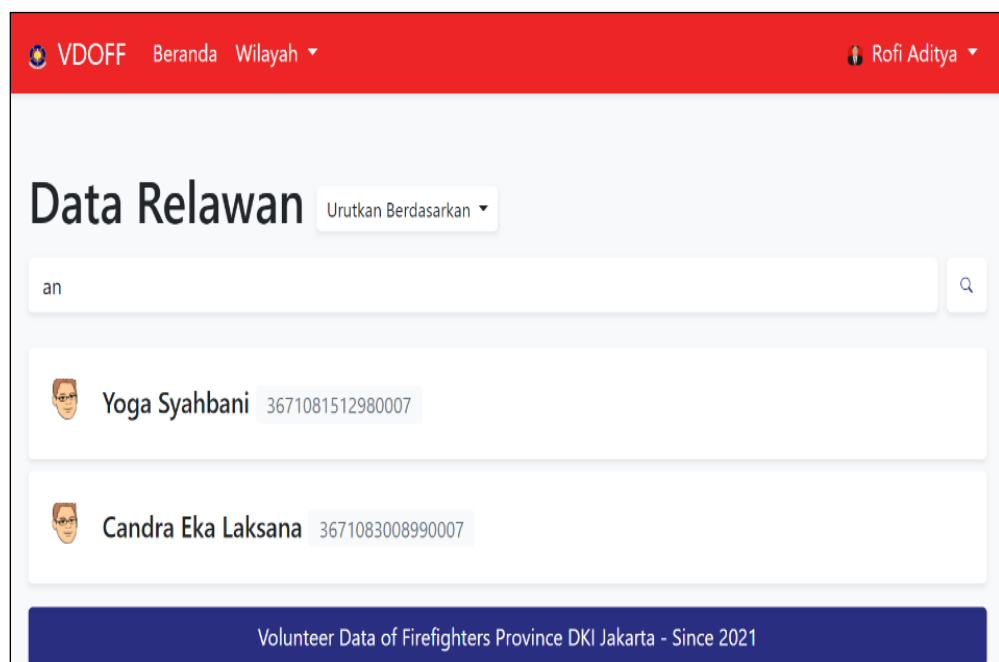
VDOFF Beranda Wilayah

Rofi Aditya

Data Relawan

Urutkan Berdasarkan

an

Yoga Syahbani 3671081512980007

Candra Eka Laksana 3671083008990007

Volunteer Data of Firefighters Province DKI Jakarta - Since 2021